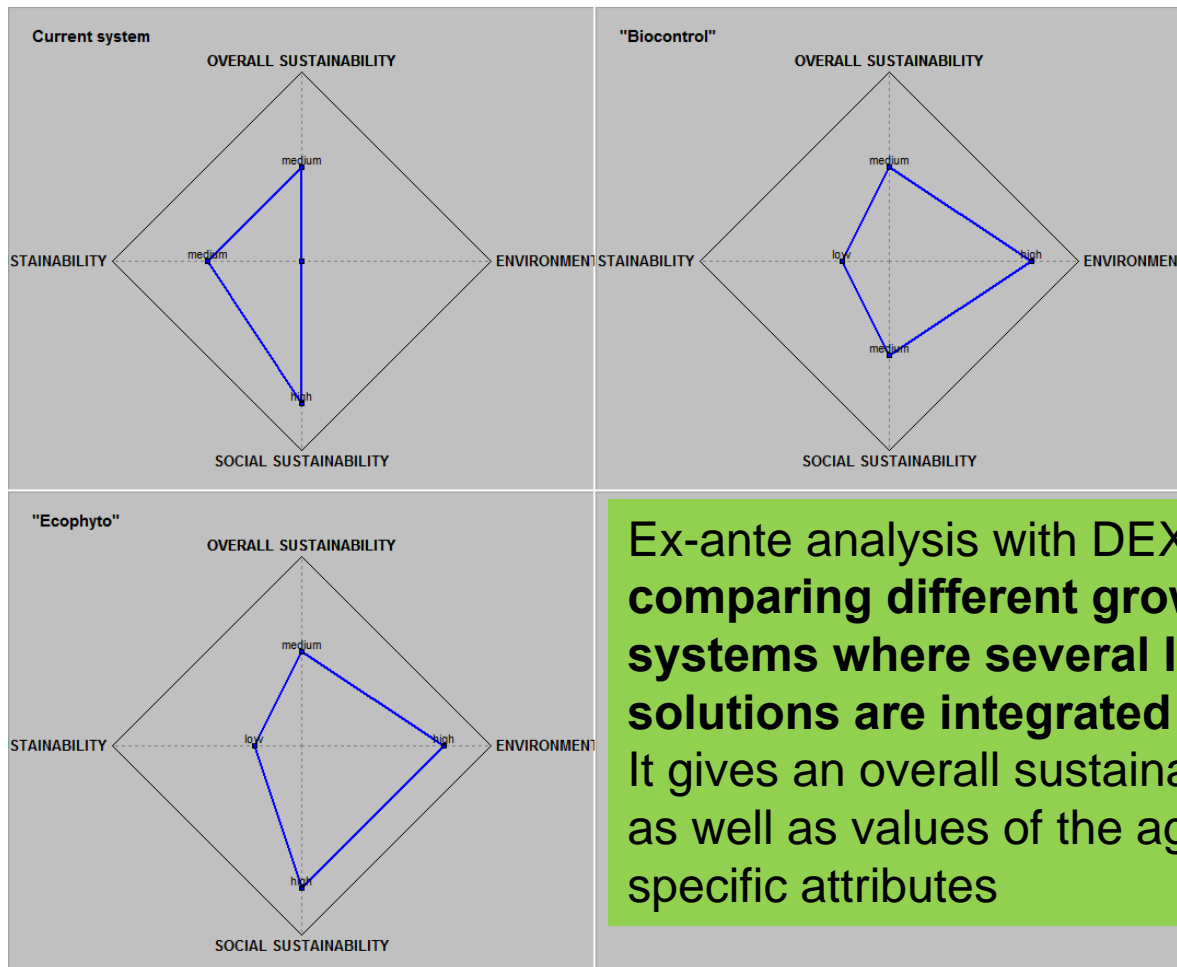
Current system

OVERALL SUSTAINABILITY

medium

STAINABILITY

medium

ENVIRONMENT

high

SOCIAL SUSTAINABILITY

"Biocontrol"

OVERALL SUSTAINABILITY

medium

STAINABILITY

low

high

ENVIRONMEN

medium

SOCIAL SUSTAINABILITY

"Ecophyto"

OVERALL SUSTAINABILITY

medium

STAINABILITY

low

high

ENVIRONMENT

high

SOCIAL SUSTAINABILITY

Ex-ante analysis with DEX **comparing different grow systems where several I solutions are integrated**
It gives an overall sustaina as well as values of the ag specific attributes